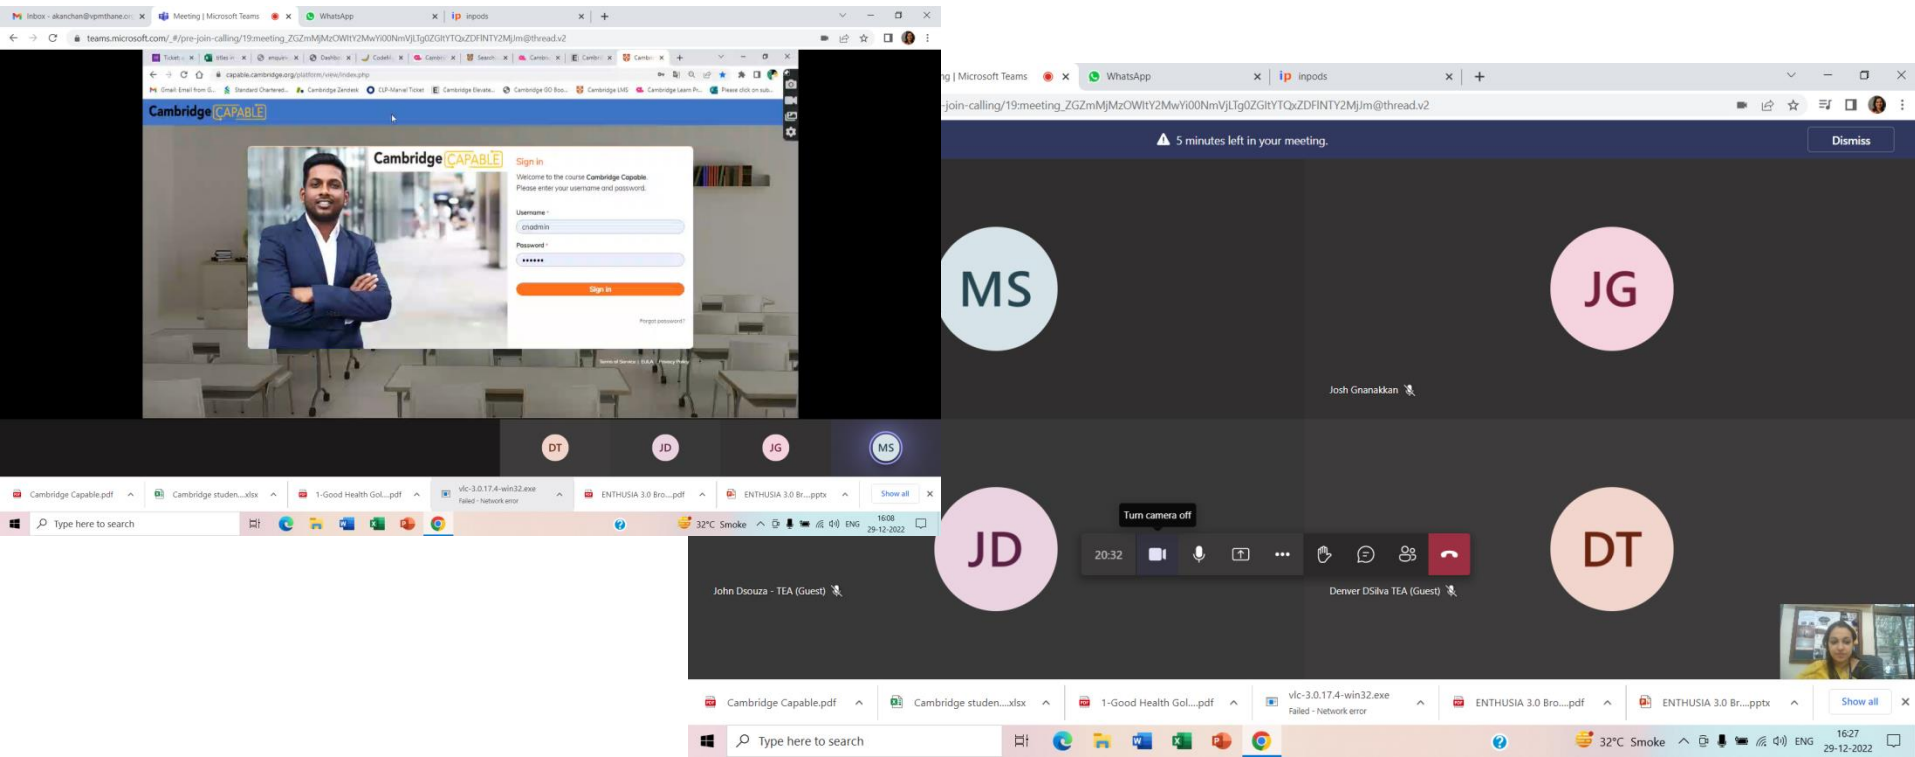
Inbox - akanchan@vpmthane.or ×
Meeting | Microsoft Teams ×
WhatsApp ×
inpods ×
+

teams.microsoft.com/_#/pre-join-calling/19:meeting_ZGZmMjMzOWItY2MwYi00NmVjLTg0ZGItYTQxZDFINTY2MjJm@thread.v2

capable.cambridge.org/platform/view/index.php

Cambridge CAPABLE

Cambridge CAPABLE

Sign in

Welcome to the course Cambridge Capable. Please enter your username and password.

Username *

cnadmin

Password *

••••••

Sign in

Forgot password?

DT
JD
JG
MS

Cambridge Capable.pdf
Cambridge studen....xlsx
1-Good Health Gol....pdf
vlc-3.0.17.4-win32.exe
Failed - Network error
ENTHUSIA 3.0 Bro....pdf
ENTHUSIA 3.0 Br....pptx
Show all

Type here to search
32°C Smoke
ENG
1608
29-12-2022

g | Microsoft Teams ×
WhatsApp ×
inpods ×
+

-join-calling/19:meeting_ZGZmMjMzOWItY2MwYi00NmVjLTg0ZGItYTQxZDFINTY2MjJm@thread.v2

5 minutes left in your meeting.

Dismiss

MS

JG

Josh Gnanakkan

Turn camera off

JD

20:32

DT

John Dsouza - TEA (Guest)

Denver DSilva TEA (Guest)

Cambridge Capable.pdf
Cambridge studen....xlsx
1-Good Health Gol....pdf
vlc-3.0.17.4-win32.exe
Failed - Network error
ENTHUSIA 3.0 Bro....pdf
ENTHUSIA 3.0 Br....pptx
Show all

Type here to search
32°C Smoke
ENG
16:27
29-12-2022